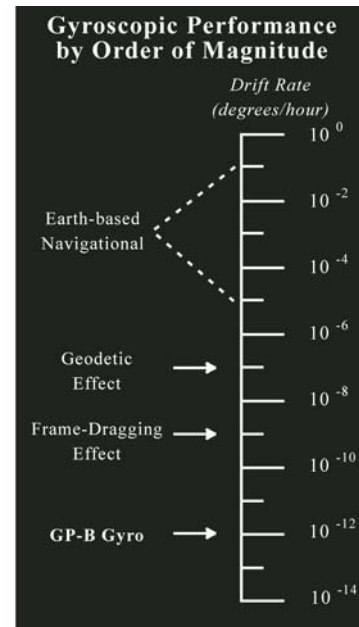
Gyroscopic Performance by Order of Magnitude

Drift Rate (degrees/hour)

$10^{0}$

$10^{-2}$

Earth-based Navigational

$10^{-4}$

$10^{-6}$

Geodetic Effect

$10^{-8}$

Frame-Dragging Effect

$10^{-10}$

GP-B Gyro

$10^{-12}$

$10^{-14}$